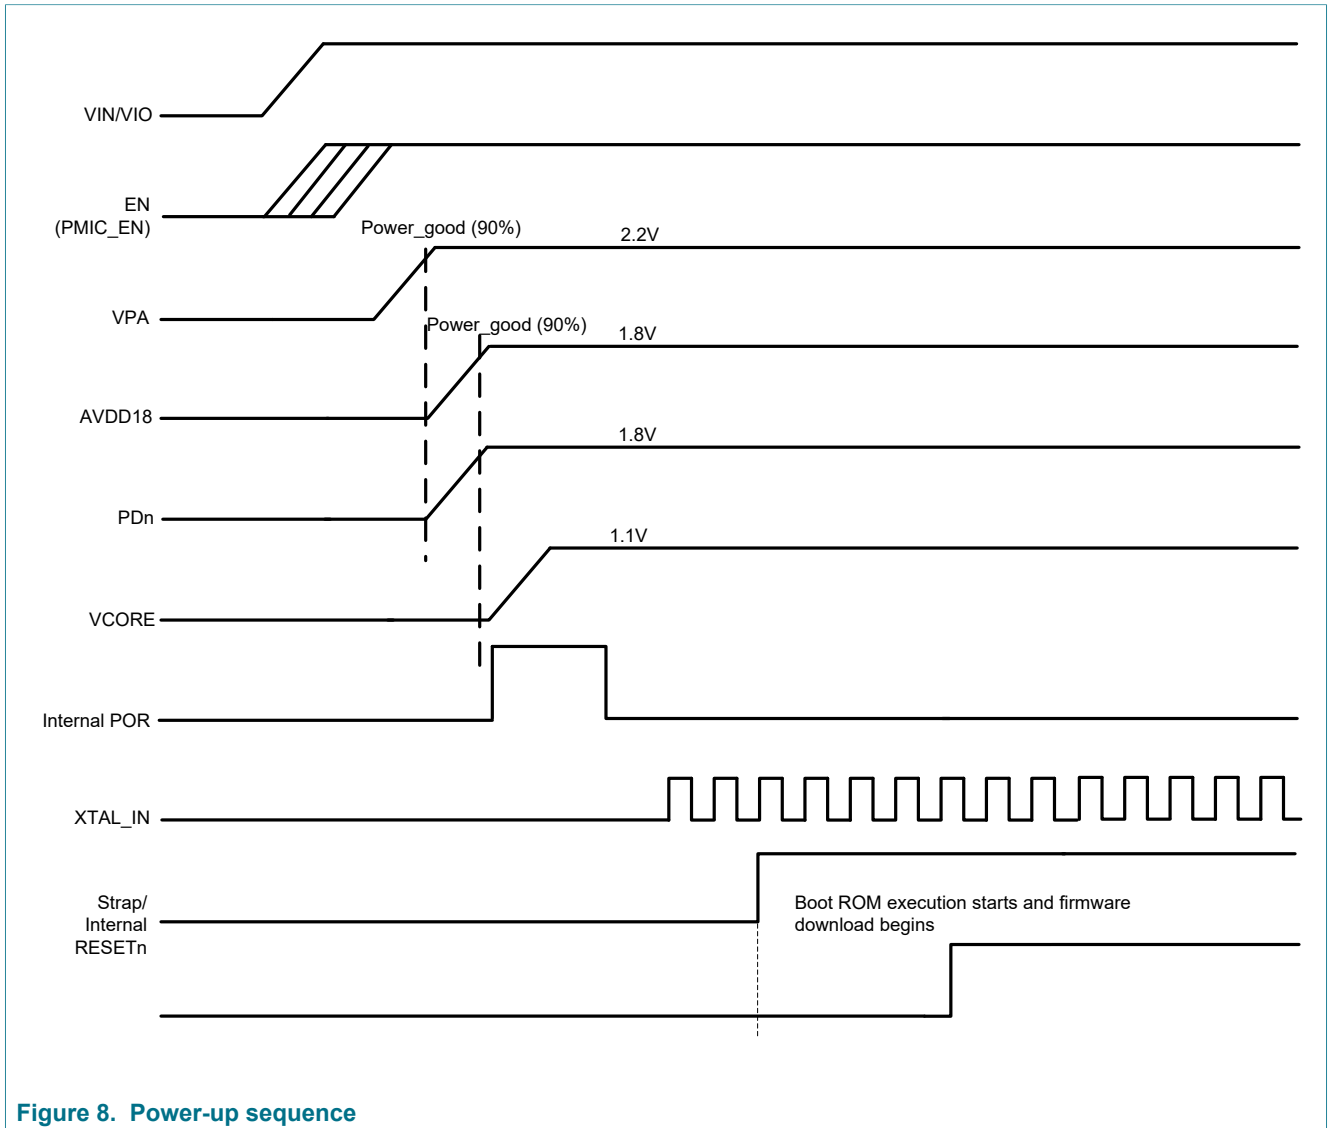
VIN/VIO

EN (PMIC_EN)

Power_good (90%)

2.2V

VPA

Power_good (90%)

1.8V

AVDD18

1.8V

PDn

1.1V

VCORE

Internal POR

XTAL_IN

Strap/ Internal RESETn

Boot ROM execution starts and firmware download begins

Figure 8. Power-up sequence